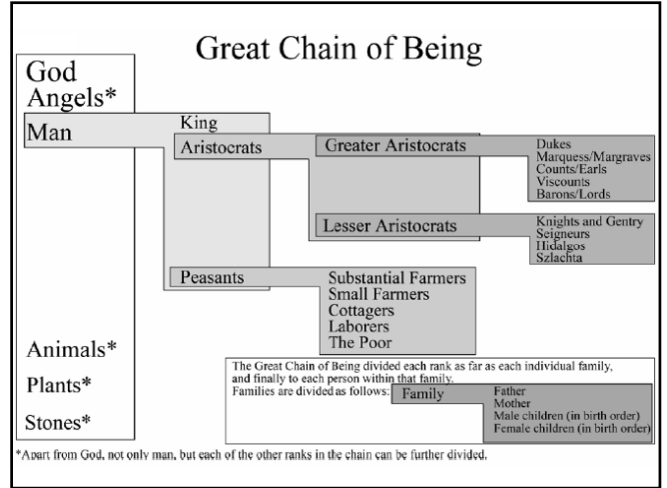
Great Chain of Being

God
Angels*
Man
King
Aristocrats
Greater Aristocrats
Dukes
Marquess/Margraves
Counts/Earls
Viscounts
Barons/Lords
Lesser Aristocrats
Knights and Gentry
Seigneurs
Hidalgos
Szlachta
Peasants
Substantial Farmers
Small Farmers
Cottagers
Laborers
The Poor
Animals*
Plants*
Stones*

The Great Chain of Being divided each rank as far as each individual family, and finally to each person within that family.
Families are divided as follows:
Family
Father
Mother
Male children (in birth order)
Female children (in birth order)

*Apart from God, not only man, but each of the other ranks in the chain can be further divided.